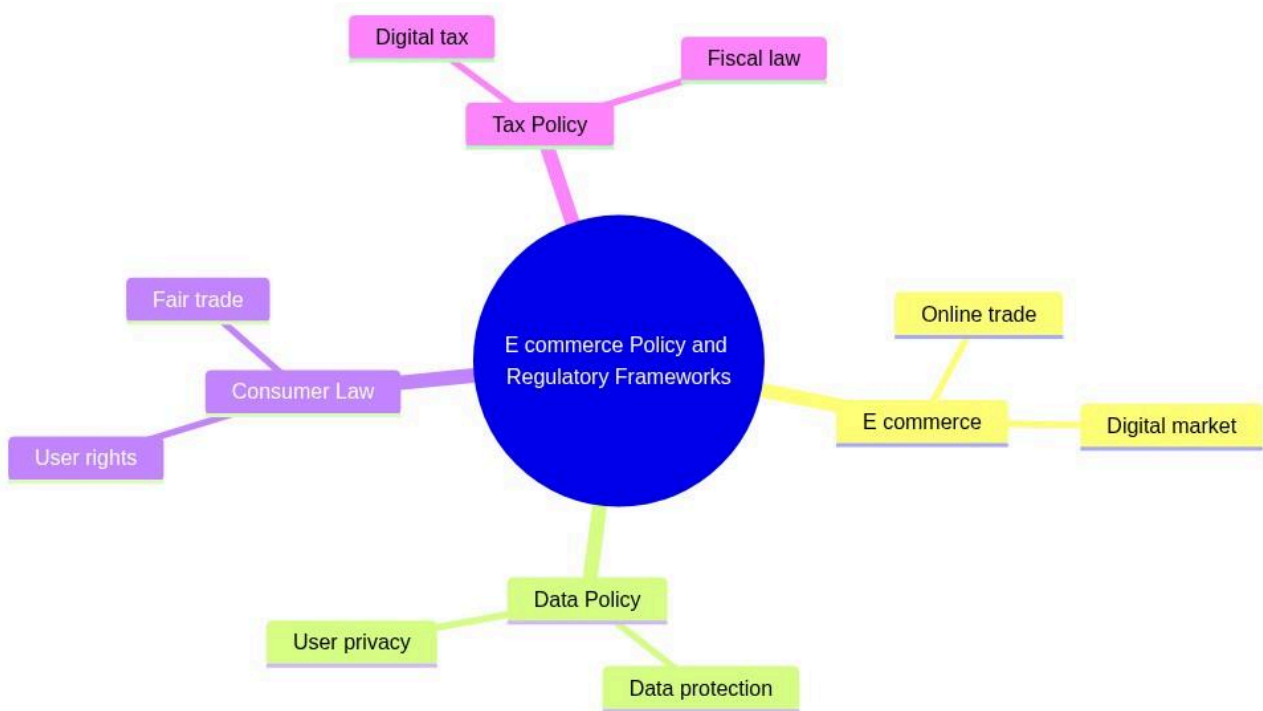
Digital tax

Fiscal law

Tax Policy

Fair trade

Consumer Law

User rights

E commerce Policy and Regulatory Frameworks

Online trade

E commerce

Digital market

Data Policy

User privacy

Data protection